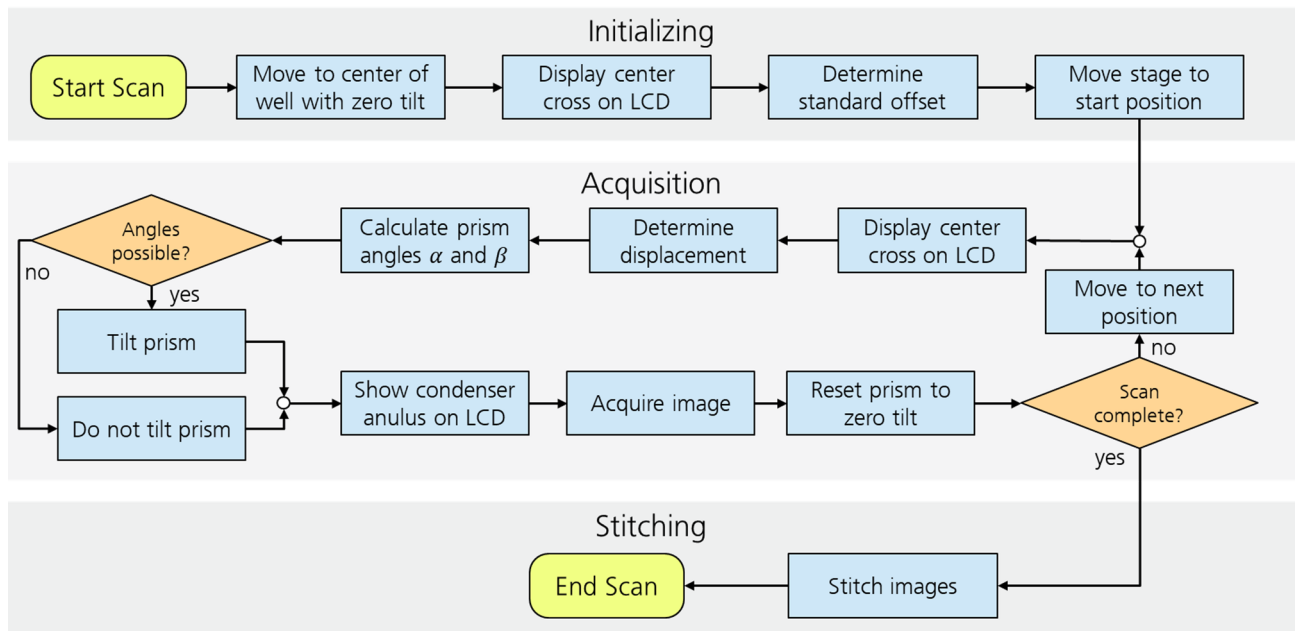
Initializing

Start Scan

Move to center of well with zero tilt

Display center cross on LCD

Determine standard offset

Move stage to start position

Acquisition

Angles possible?

no

yes

Calculate prism angles $\alpha$ and $\beta$

Determine displacement

Display center cross on LCD

Move to next position

no

Tilt prism

Do not tilt prism

Show condenser anulus on LCD

Acquire image

Reset prism to zero tilt

Scan complete?

yes

Stitching

End Scan

Stitch images